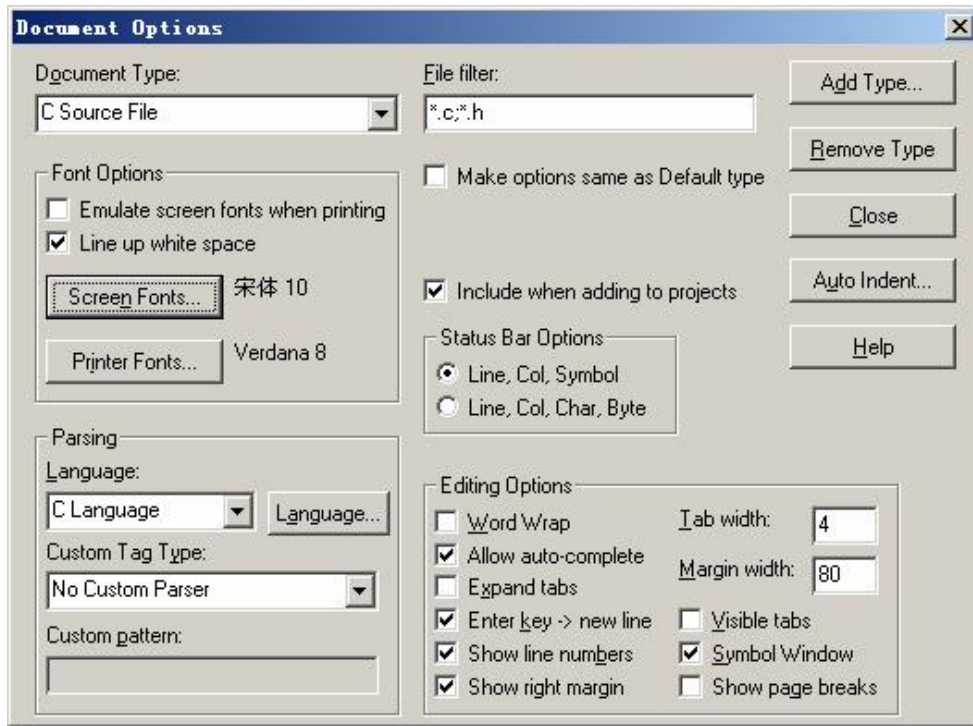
Document Options

Document Type:
C Source File

File filter:
*.c;*.h

Add Type...
Remove Type
Close
Auto Indent...
Help

Font Options
Emulate screen fonts when printing
Line up white space
Screen Fonts... 宋体 10
Printer Fonts... Verdana 8

Make options same as Default type

Include when adding to projects

Status Bar Options
Line, Col, Symbol
Line, Col, Char, Byte

Parsing
Language:
C Language
Language...
Custom Tag Type:
No Custom Parser
Custom pattern:

Editing Options
Word Wrap
Allow auto-complete
Expand tabs
Enter key -> new line
Show line numbers
Show right margin
Tab width: 4
Margin width: 80
Visible tabs
Symbol Window
Show page breaks